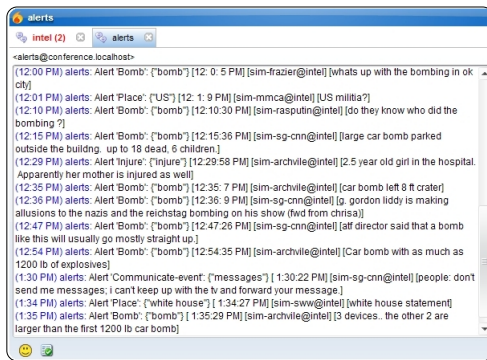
alerts

intel (2) alerts

<alerts@conference.localhost>

(12:00 PM) alerts: Alert 'Bomb': {"bomb"} [12: 0: 5 PM] [sim-frazier@intel] [whats up with the bombing in ok city]
(12:01 PM) alerts: Alert 'Place': {"US"} [12: 1: 9 PM] [sim-mmca@intel] [US militia?]
(12:10 PM) alerts: Alert 'Bomb': {"bomb"} [12:10:30 PM] [sim-rasputin@intel] [do they know who did the bombing ?]
(12:15 PM) alerts: Alert 'Bomb': {"bomb"} [12:15:36 PM] [sim-sg-cnn@intel] [large car bomb parked outside the buildng. up to 18 dead, 6 children.]
(12:29 PM) alerts: Alert 'Injure': {"injure"} [12:29:58 PM] [sim-archvile@intel] [2.5 year old girl in the hospital. Apparently her mother is injured as well]
(12:35 PM) alerts: Alert 'Bomb': {"bomb"} [12:35: 7 PM] [sim-archvile@intel] [car bomb left 8 ft crater]
(12:36 PM) alerts: Alert 'Bomb': {"bomb"} [12:36: 9 PM] [sim-sg-cnn@intel] [g. gordon liddy is making allusions to the nazis and the reichstag bombing on his show (fwd from chrisa)]
(12:47 PM) alerts: Alert 'Bomb': {"bomb"} [12:47:26 PM] [sim-sg-cnn@intel] [atf director said that a bomb like this will usually go mostly straight up.]
(12:54 PM) alerts: Alert 'Bomb': {"bomb"} [12:54:35 PM] [sim-archvile@intel] [Car bomb with as much as 1200 lb of explosives]
(1:30 PM) alerts: Alert 'Communicate-event': {"messages"} [ 1:30:22 PM] [sim-sg-cnn@intel] [people: don't send me messages; i can't keep up with the tv and forward your message.]
(1:34 PM) alerts: Alert 'Place': {"white house"} [ 1:34:27 PM] [sim-sww@intel] [white house statement]
(1:35 PM) alerts: Alert 'Bomb': {"bomb"} [ 1:35:29 PM] [sim-archvile@intel] [3 devices.. the other 2 are larger than the first 1200 lb car bomb]